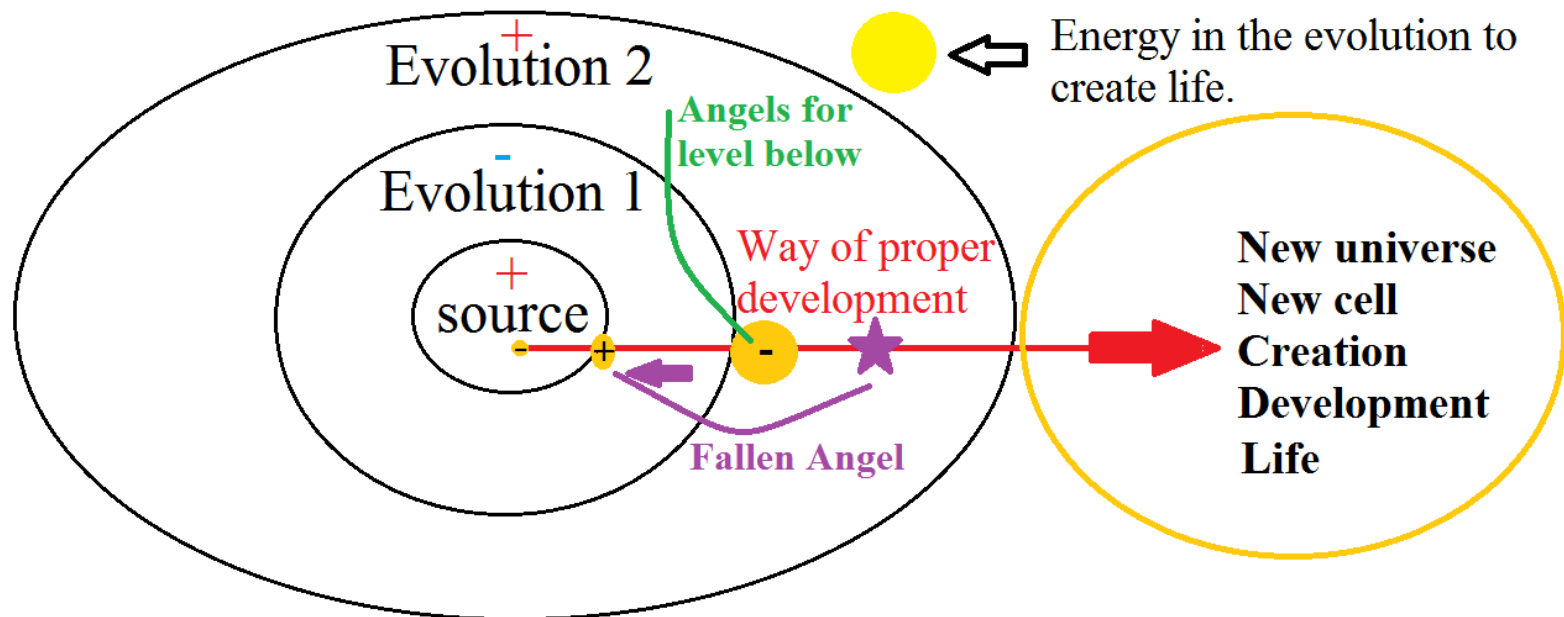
+
Evolution 2

Energy in the evolution to create life.

Angels for level below

-
Evolution 1

+
source

Way of proper development

- + -

Fallen Angel

New universe
New cell
Creation
Development
Life